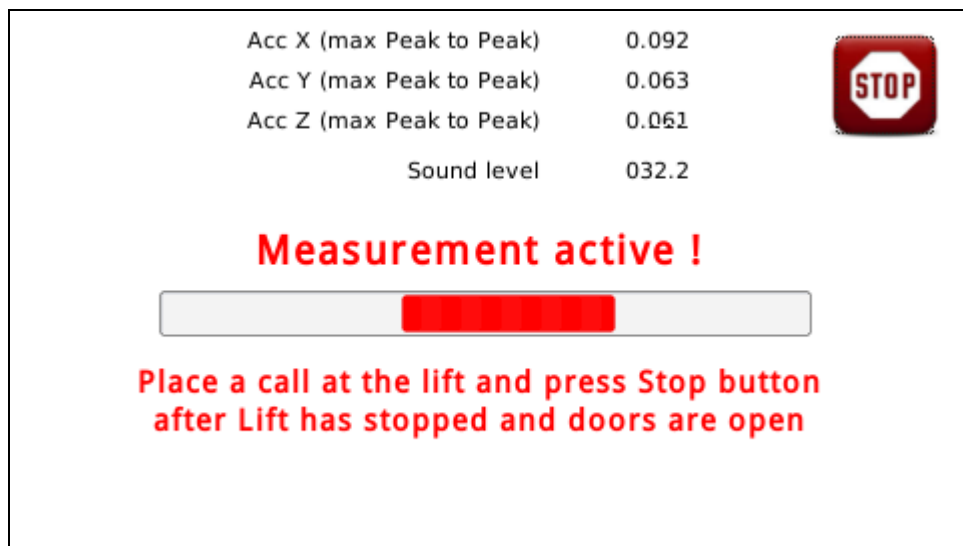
Acc X (max Peak to Peak) 0.092

Acc Y (max Peak to Peak) 0.063

Acc Z (max Peak to Peak) 0.061

Sound level 032.2

STOP

Measurement active !

Place a call at the lift and press Stop button after Lift has stopped and doors are open